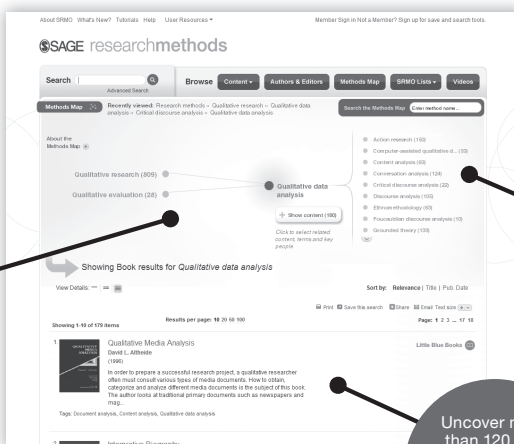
About SRMO What's New? Tutorials Help User Resources ▾

Member Sign in Not a Member? Sign up for save and search tools.

SAGE researchmethods

Search

Advanced Search

Browse Content ▾ Authors & Editors Methods Map SRMO Lists ▾ Videos

Methods Map

Recently viewed: Research methods » Qualitative research » Qualitative data analysis » Critical discourse analysis » Qualitative data analysis

Search the Methods Map Enter method name...

About the Methods Map

Qualitative research (809)

Qualitative evaluation (28)

Qualitative data analysis

+ Show content (180)

Click to select related content, terms and key people

Action research (150)

Computer-assisted qualitative d... (33)

Content analysis (63)

Conversation analysis (124)

Critical discourse analysis (22)

Discourse analysis (105)

Ethnomethodology (63)

Foucauldian discourse analysis (10)

Grounded theory (139)

Showing Book results for Qualitative data analysis

View Details:

Sort by: Relevance | Title | Pub Date

Print Save this search Share Email Text size

Showing 1-10 of 175 items

Results per page: 10 20 50 100

Page: 1 2 3 ... 17 18

1

Qualitative Media Analysis

David L. Altheide

(1996)

In order to prepare a successful research project, a qualitative researcher often must consult various types of media documents. How to obtain, categorize and analyze different media documents is the subject of this book. The author looks at traditional primary documents such as newspapers and mag...

Tags: Document analysis, Content analysis, Qualitative data analysis

Little Blue Books

2

Interactive Biography

Uncover m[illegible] than 120 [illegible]